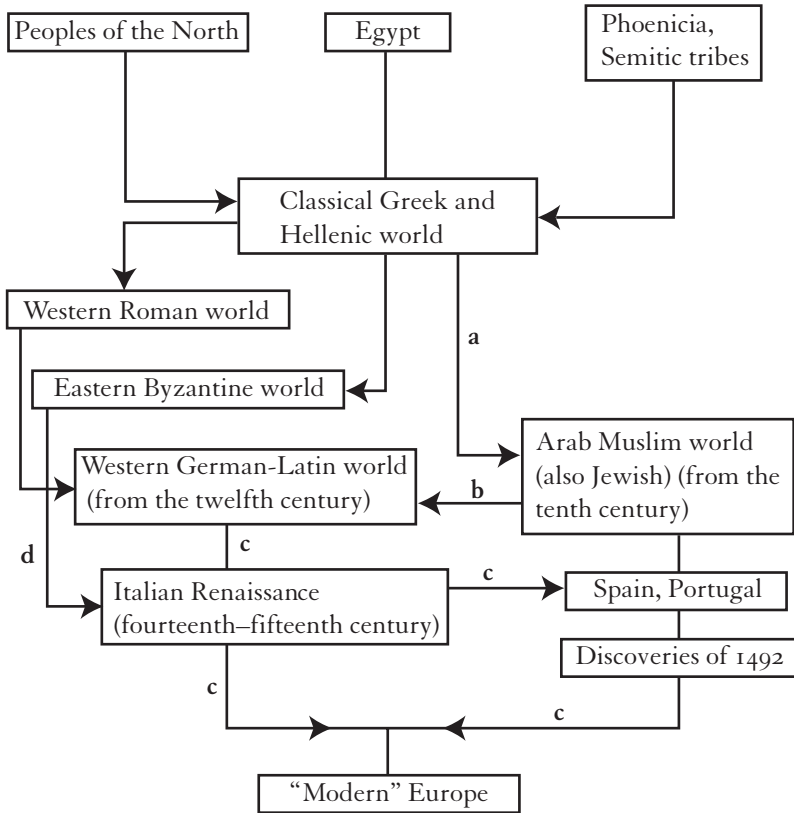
Peoples of the North

Egypt

Phoenicia, Semitic tribes

Classical Greek and Hellenic world

Western Roman world

a

Eastern Byzantine world

Arab Muslim world (also Jewish) (from the tenth century)

Western German-Latin world (from the twelfth century)

b

c

d

Italian Renaissance (fourteenth–fifteenth century)

c

Spain, Portugal

Discoveries of 1492

c

c

“Modern” Europe